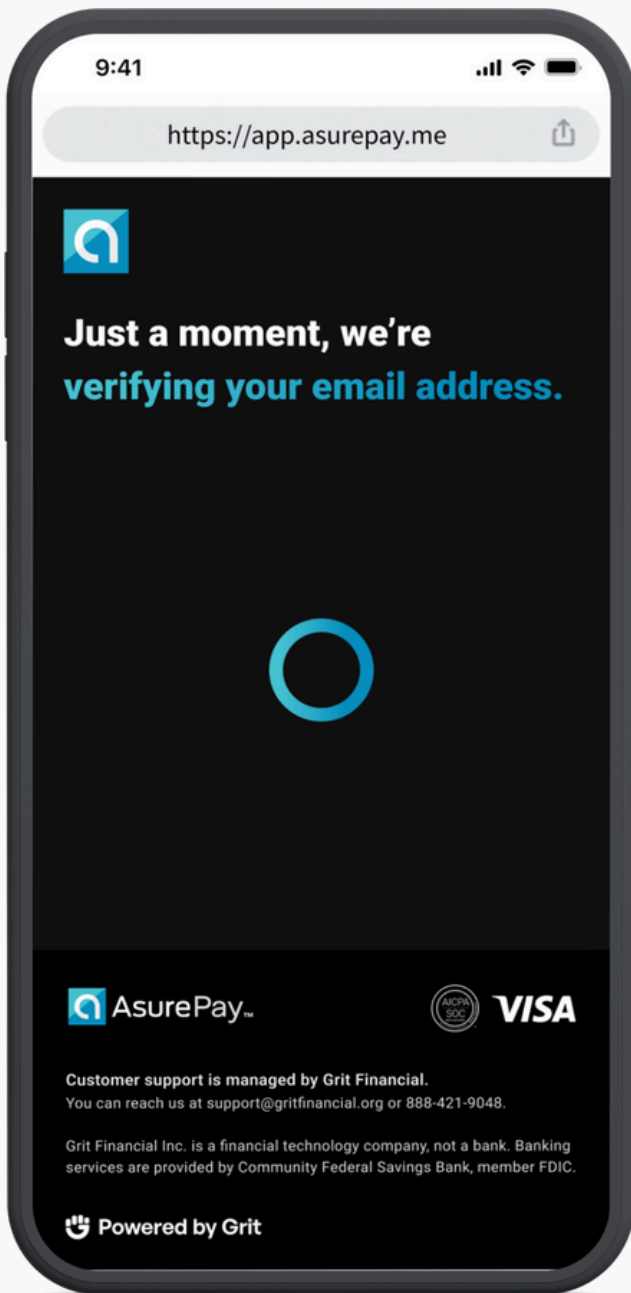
9:41

https://app.asurepay.me

Just a moment, we're verifying your email address.

AsurePay™

AICPA SOC

VISA

Customer support is managed by Grit Financial.
You can reach us at support@gritfinancial.org or 888-421-9048.

Grit Financial Inc. is a financial technology company, not a bank. Banking services are provided by Community Federal Savings Bank, member FDIC.

Powered by Grit